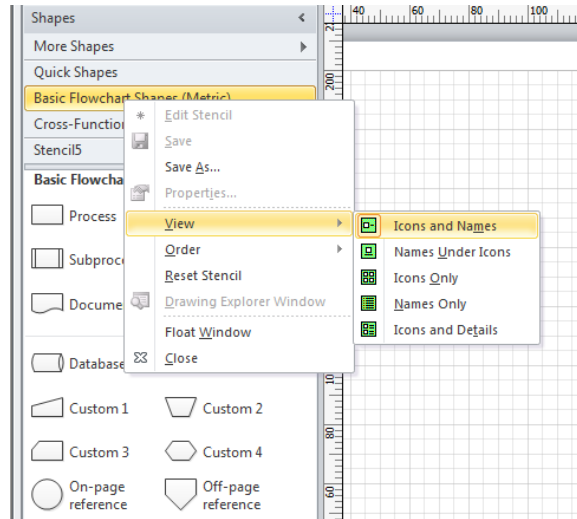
Shapes
More Shapes
Quick Shapes
Basic Flowchart Shapes (Metric)
Cross-Functio
Stencil5
Basic Flowchar
Process
Subproc
Docume
Database
Custom 1
Custom 2
Custom 3
Custom 4
On-page reference
Off-page reference

40 60 80 100
200
100
80
60

Edit Stencil
Save
Save As...
Properties...
View
Order
Reset Stencil
Drawing Explorer Window
Float Window
Close

Icons and Names
Names Under Icons
Icons Only
Names Only
Icons and Details